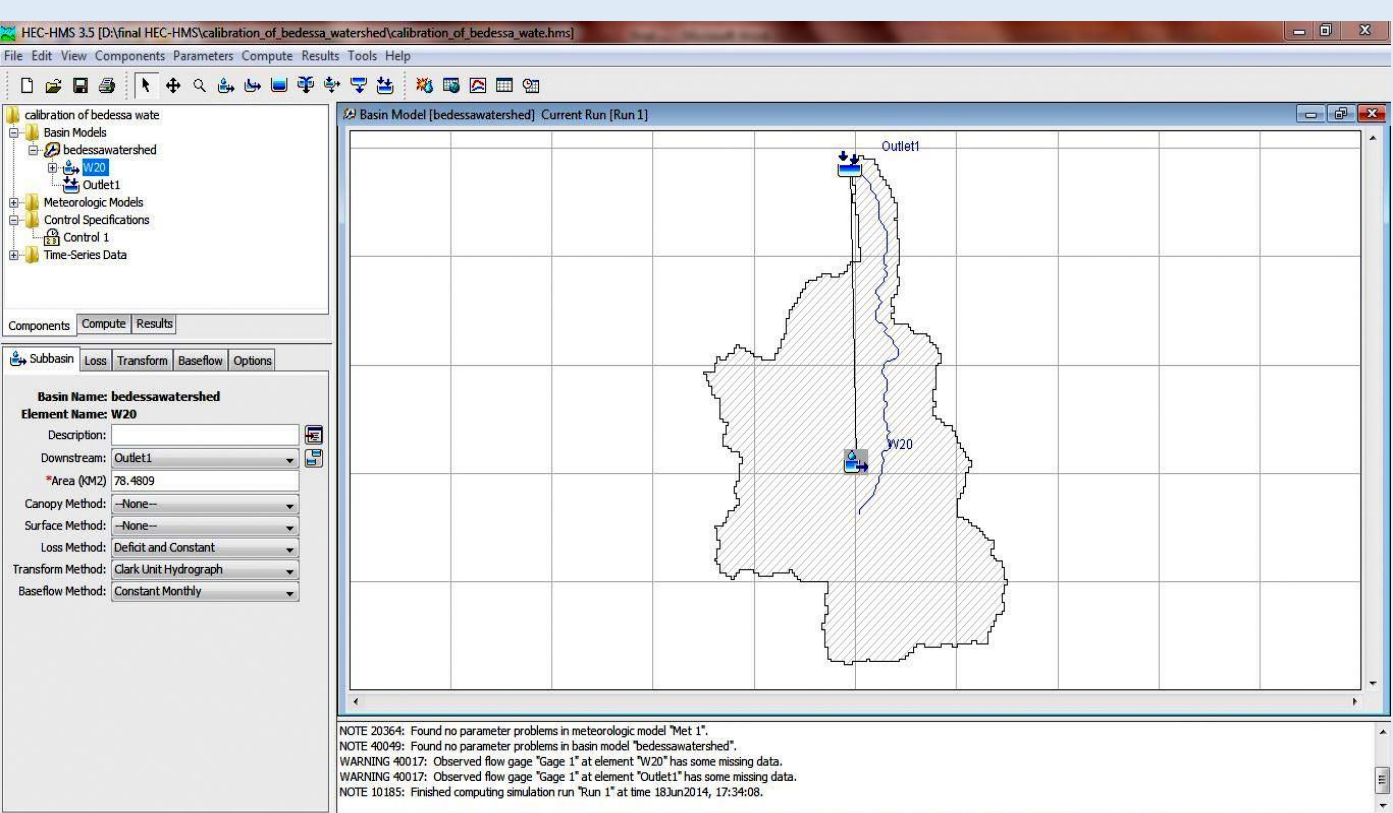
HEC-HMS 3.5 [D:\final HEC-HMS\calibration_of_bedessa_watershed\calibration_of_bedessa_wate.hms]

File Edit View Components Parameters Compute Results Tools Help

calibration of bedessa wate
Basin Models
bedessawatershed
W20
Outlet1
Meteorologic Models
Control Specifications
Control 1
Time-Series Data

Components | Compute | Results

Subbasin | Loss | Transform | Baseflow | Options

Basin Name: bedessawatershed
Element Name: W20
Description:
Downstream: Outlet1
*Area (KM2) 78.4809
Canopy Method: --None--
Surface Method: --None--
Loss Method: Deficit and Constant
Transform Method: Clark Unit Hydrograph
Baseflow Method: Constant Monthly

Basin Model [bedessawatershed] Current Run [Run 1]

Outlet1

W20

NOTE 20364: Found no parameter problems in meteorologic model "Met 1".
NOTE 40049: Found no parameter problems in basin model "bedessawatershed".
WARNING 40017: Observed flow gage "Gage 1" at element "W20" has some missing data.
WARNING 40017: Observed flow gage "Gage 1" at element "Outlet1" has some missing data.
NOTE 10185: Finished computing simulation run "Run 1" at time 18Jun2014, 17:34:08.